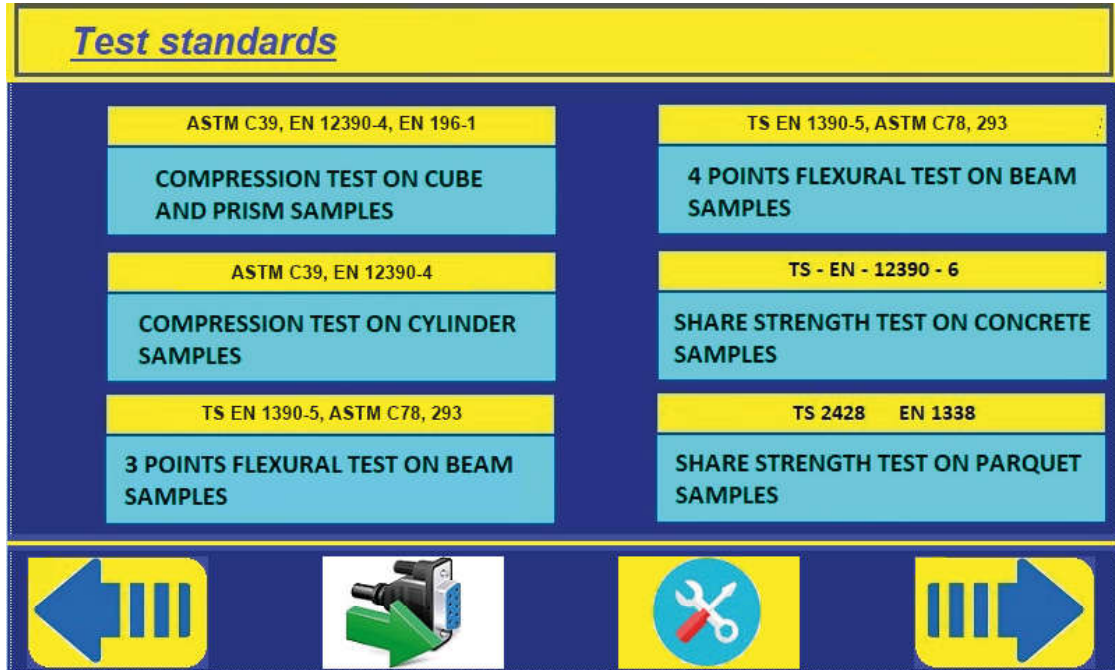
Test standards

ASTM C39, EN 12390-4, EN 196-1

COMPRESSION TEST ON CUBE AND PRISM SAMPLES

ASTM C39, EN 12390-4

COMPRESSION TEST ON CYLINDER SAMPLES

TS EN 1390-5, ASTM C78, 293

3 POINTS FLEXURAL TEST ON BEAM SAMPLES

TS EN 1390-5, ASTM C78, 293

4 POINTS FLEXURAL TEST ON BEAM SAMPLES

TS - EN - 12390 - 6

SHARE STRENGTH TEST ON CONCRETE SAMPLES

TS 2428 EN 1338

SHARE STRENGTH TEST ON PARQUET SAMPLES